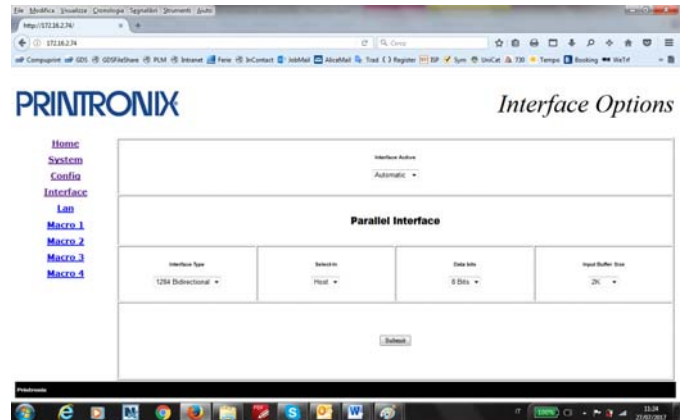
File Modifica Visualizza Cronologia Segnalibri Strumenti Aiuto
http://172.16.2.74/
172.16.2.74
Cerca
Compuprint GDS GDSFileShare PLM Intranet Ferie InContact JobMail AliceMail Trad Register BP Sym UniCat 730 Tempo Booking WeTr

PRINTRONIX
Interface Options

Home
System
Config
Interface
Lan
Macro 1
Macro 2
Macro 3
Macro 4

Interface Active
Automatic

Parallel Interface

| Interface Type | Select-In | Data bits | Input Buffer Size |
|---|---|---|---|
| 1284 Bidirectional | Host | 8 Bits | 2K |

Submit

Printronix

100%
11:24
23/02/2017